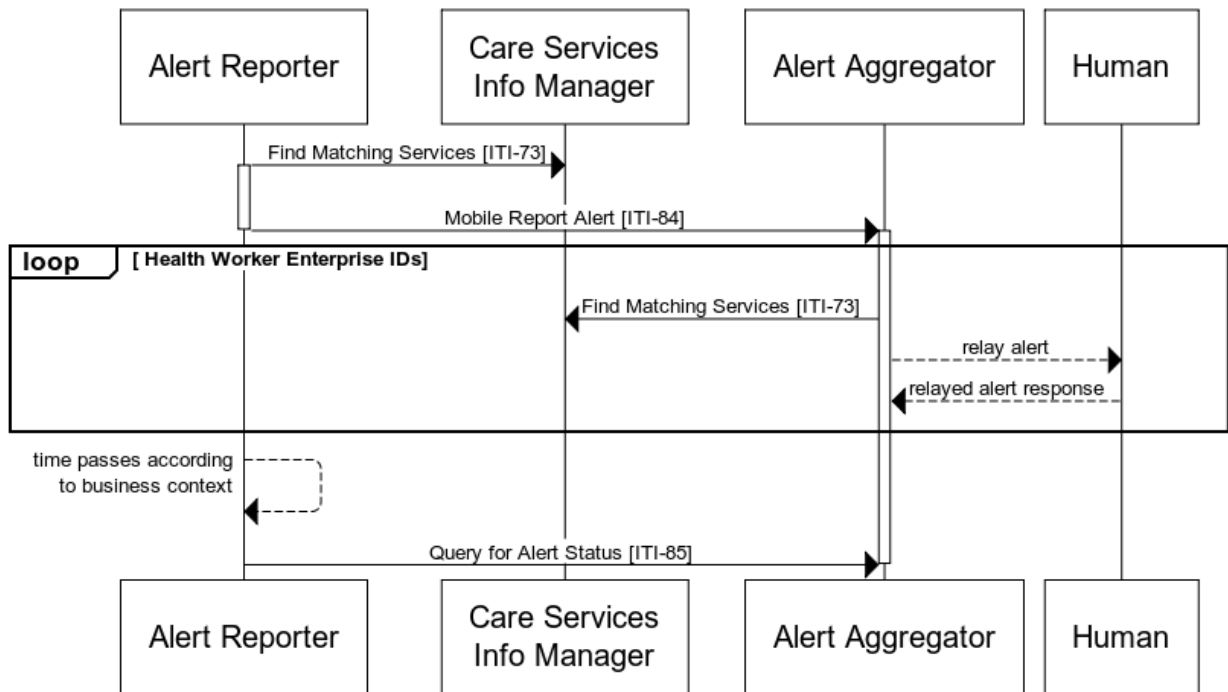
Alert Reporter

Care Services Info Manager

Alert Aggregator

Human

Find Matching Services [ITI-73]

Mobile Report Alert [ITI-84]

loop

[ Health Worker Enterprise IDs]

Find Matching Services [ITI-73]

relay alert

relayed alert response

time passes according to business context

Query for Alert Status [ITI-85]

Alert Reporter

Care Services Info Manager

Alert Aggregator

Human